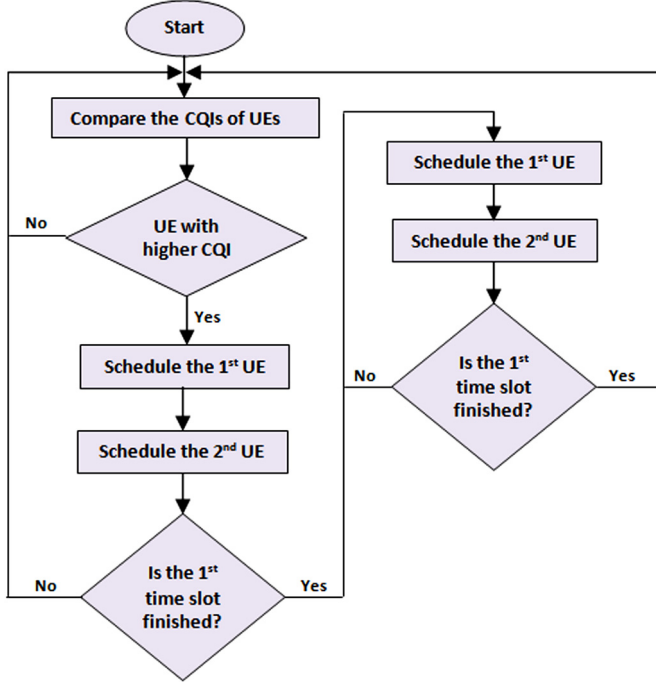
Start

Compare the CQIs of UEs

No

UE with higher CQI

Yes

Schedule the 1$^{st}$ UE

Schedule the 2$^{nd}$ UE

No

Is the 1$^{st}$ time slot finished?

Yes

Schedule the 1$^{st}$ UE

Schedule the 2$^{nd}$ UE

No

Is the 1$^{st}$ time slot finished?

Yes